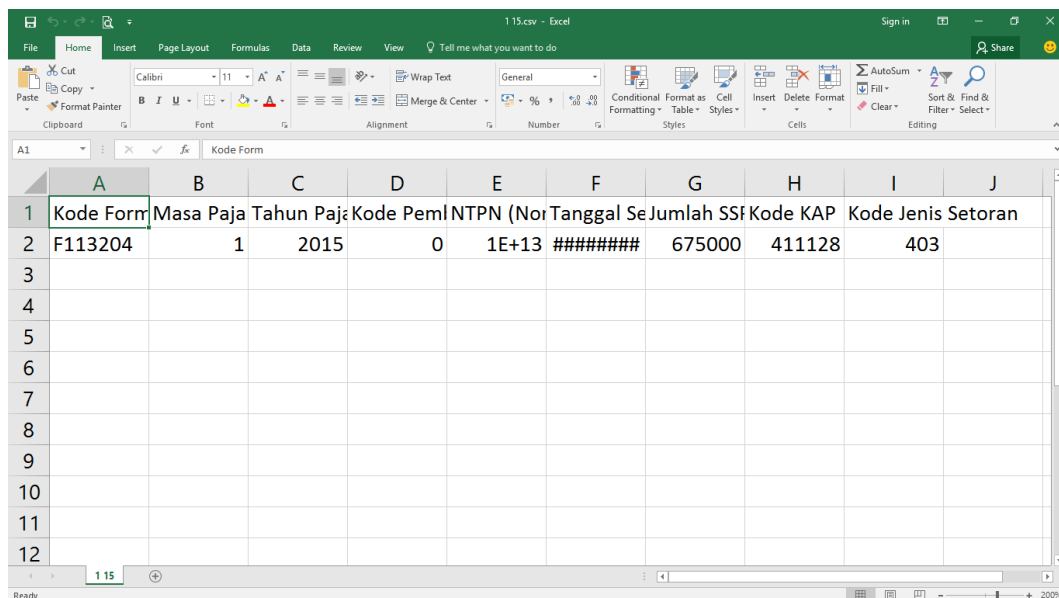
1 15.csv - Excel

Sign in

Share

File Home Insert Page Layout Formulas Data Review View Tell me what you want to do

Cut
Copy
Paste
Format Painter
Clipboard

Calibri 11 A A
B I U
Font

Wrap Text
Merge & Center
Alignment

General
% ,
Number

Conditional Formatting
Format as Table
Cell Styles
Styles

Insert Delete Format
Cells

AutoSum
Fill
Clear
Sort & Filter
Find & Select
Editing

A1 Kode Form

| | A | B | C | D | E | F | G | H | I | J |
|---|---|---|---|---|---|---|---|---|---|---|
| 1 | Kode Form | Masa Paja | Tahun Paja | Kode Peml | NTPN (Nor | Tanggal Se | Jumlah SSI | Kode KAP | Kode Jenis Setoran | |
| 2 | F113204 | 1 | 2015 | 0 | 1E+13 | ######## | 675000 | 411128 | 403 | |
| 3 | | | | | | | | | | |
| 4 | | | | | | | | | | |
| 5 | | | | | | | | | | |
| 6 | | | | | | | | | | |
| 7 | | | | | | | | | | |
| 8 | | | | | | | | | | |
| 9 | | | | | | | | | | |
| 10 | | | | | | | | | | |
| 11 | | | | | | | | | | |
| 12 | | | | | | | | | | |

1 15

Ready